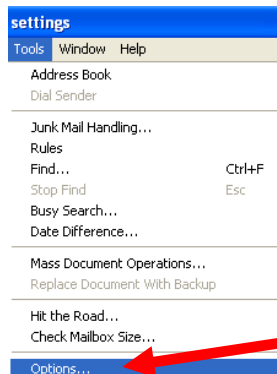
settings

Tools Window Help

Address Book
Dial Sender

Junk Mail Handling...
Rules
Find... Ctrl+F
Stop Find Esc
Busy Search...
Date Difference...

Mass Document Operations...
Replace Document With Backup

Hit the Road...
Check Mailbox Size...

Options...